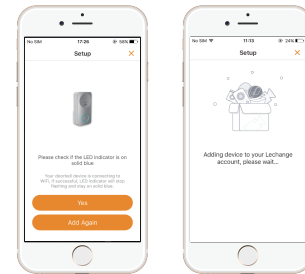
No SIM 17:26 56%

Setup

Please check if the LED indicator is on solid blue

Your doorbell device is connecting to WiFi. If successful, LED indicator will stop flashing and stay on solid blue.

Yes

Add Again

No SIM 11:13 24%

Setup

Adding device to your Lechange account, please wait...